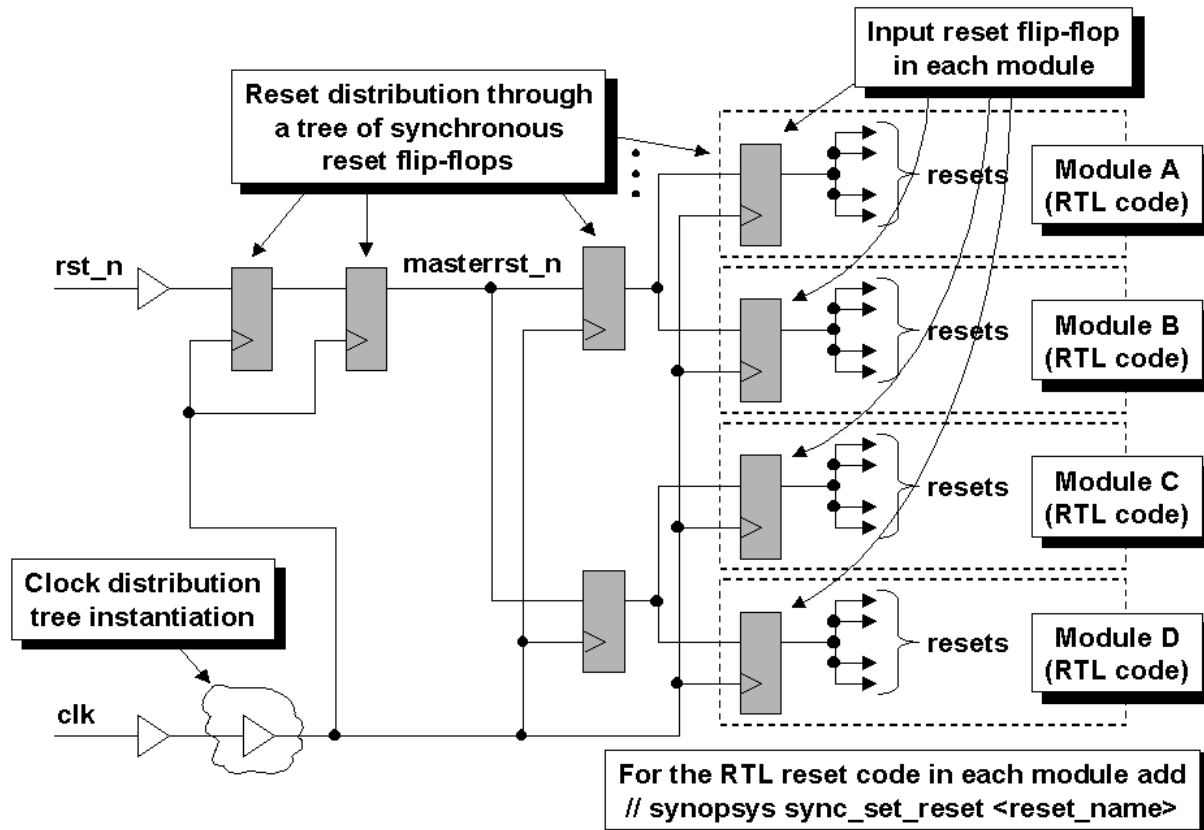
Input reset flip-flop in each module

Reset distribution through a tree of synchronous reset flip-flops

resets

Module A (RTL code)

rst_n

masterrst_n

resets

Module B (RTL code)

resets

Module C (RTL code)

Clock distribution tree instantiation

resets

Module D (RTL code)

clk

For the RTL reset code in each module add // synopsys sync_set_reset <reset_name>